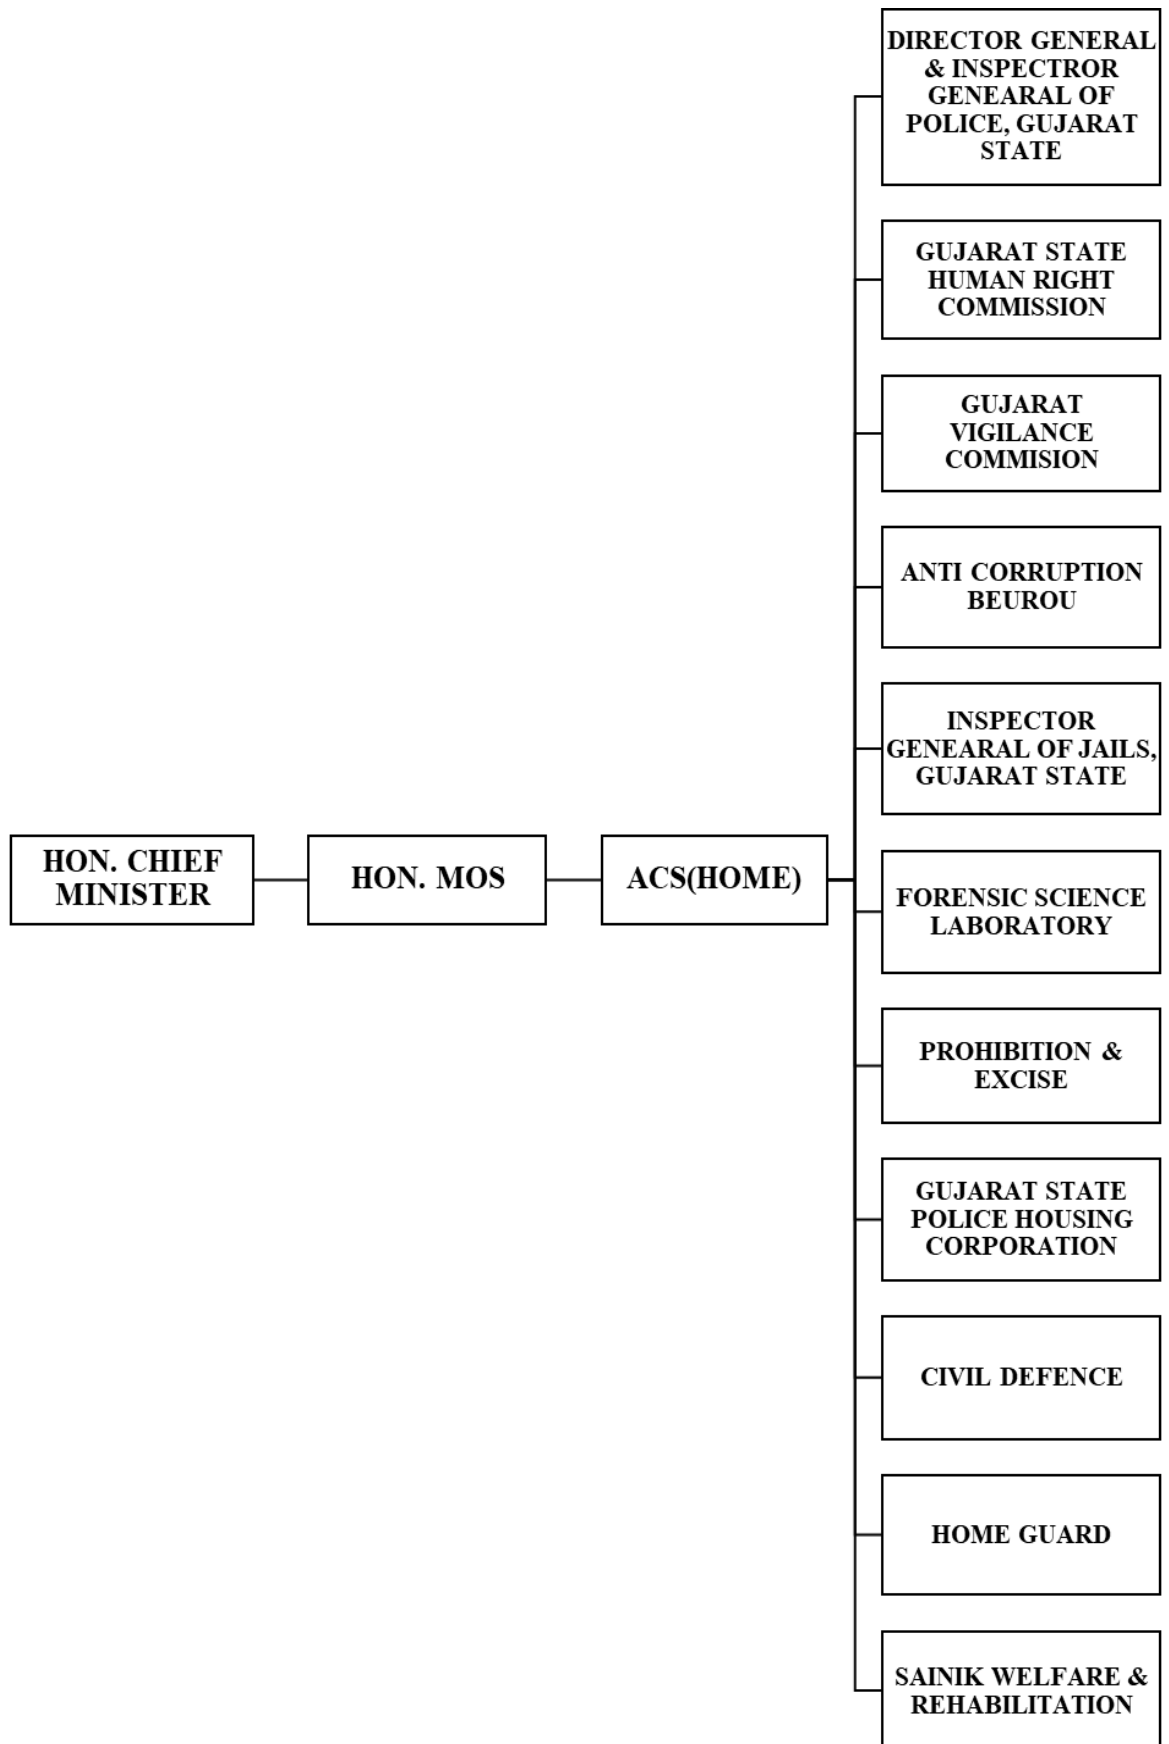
HON. CHIEF MINISTER

HON. MOS

ACS(HOME)

DIRECTOR GENERAL & INSPECTROR GENEARAL OF POLICE, GUJARAT STATE

GUJARAT STATE HUMAN RIGHT COMMISSION

GUJARAT VIGILANCE COMMISION

ANTI CORRUPTION BEUROU

INSPECTOR GENEARAL OF JAILS, GUJARAT STATE

FORENSIC SCIENCE LABORATORY

PROHIBITION & EXCISE

GUJARAT STATE POLICE HOUSING CORPORATION

CIVIL DEFENCE

HOME GUARD

SAINIK WELFARE & REHABILITATION